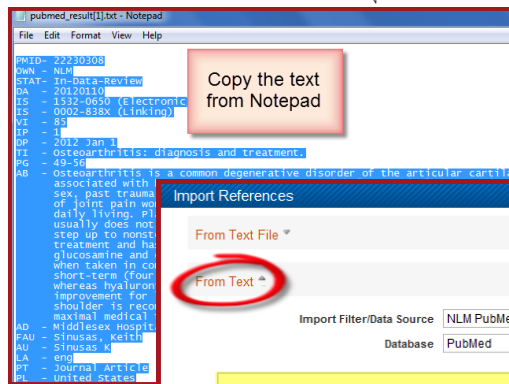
pubmed_result[1].txt - Notepad

File Edit Format View Help

PMID- 22230308
OWN - NLM
STAT- In-Data-Review
DA - 20120110
IS - 1532-0650 (Electronic
IS - 0002-838X (Linking)
VI - 85
IP - 1
DP - 2012 Jan 1
TI - Osteoarthritis: diagnosis and treatment.
PG - 49-56
AB - Osteoarthritis is a common degenerative disorder of the articular cartila
associated with
sex, past trauma
of joint pain wo
daily living. Pl
usually does not
step up to nonste
treatment and has
glucosamine and
when taken in co
short-term (four
whereas hyaluron
improvement for
shoulder is reco
maximal medical
AD - Middlesex Hospit
FAU - Sinusas, Keith
AU - Sinusas K
LA - eng
PT - Journal Article
PL - United States

Copy the text from Notepad

Import References

From Text File

From Text

Import Filter/Data Source NLM PubMe

Database PubMed